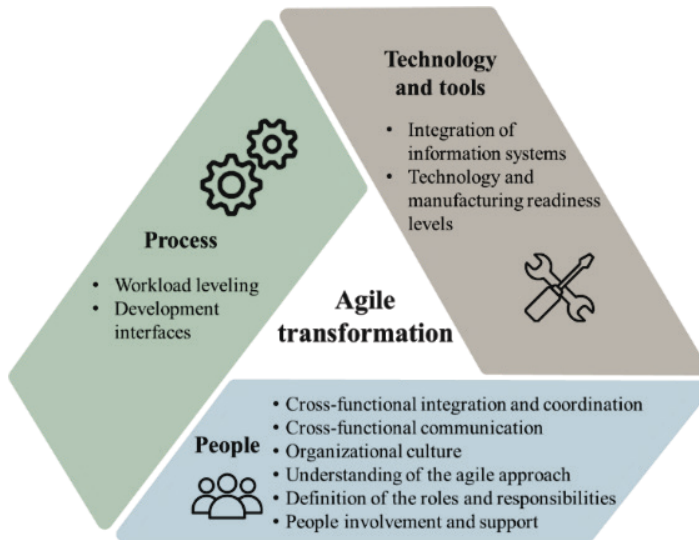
Technology and tools

- Integration of information systems
- Technology and manufacturing readiness levels

Process

- Workload leveling
- Development interfaces

Agile transformation

People

- Cross-functional integration and coordination
- Cross-functional communication
- Organizational culture
- Understanding of the agile approach
- Definition of the roles and responsibilities
- People involvement and support